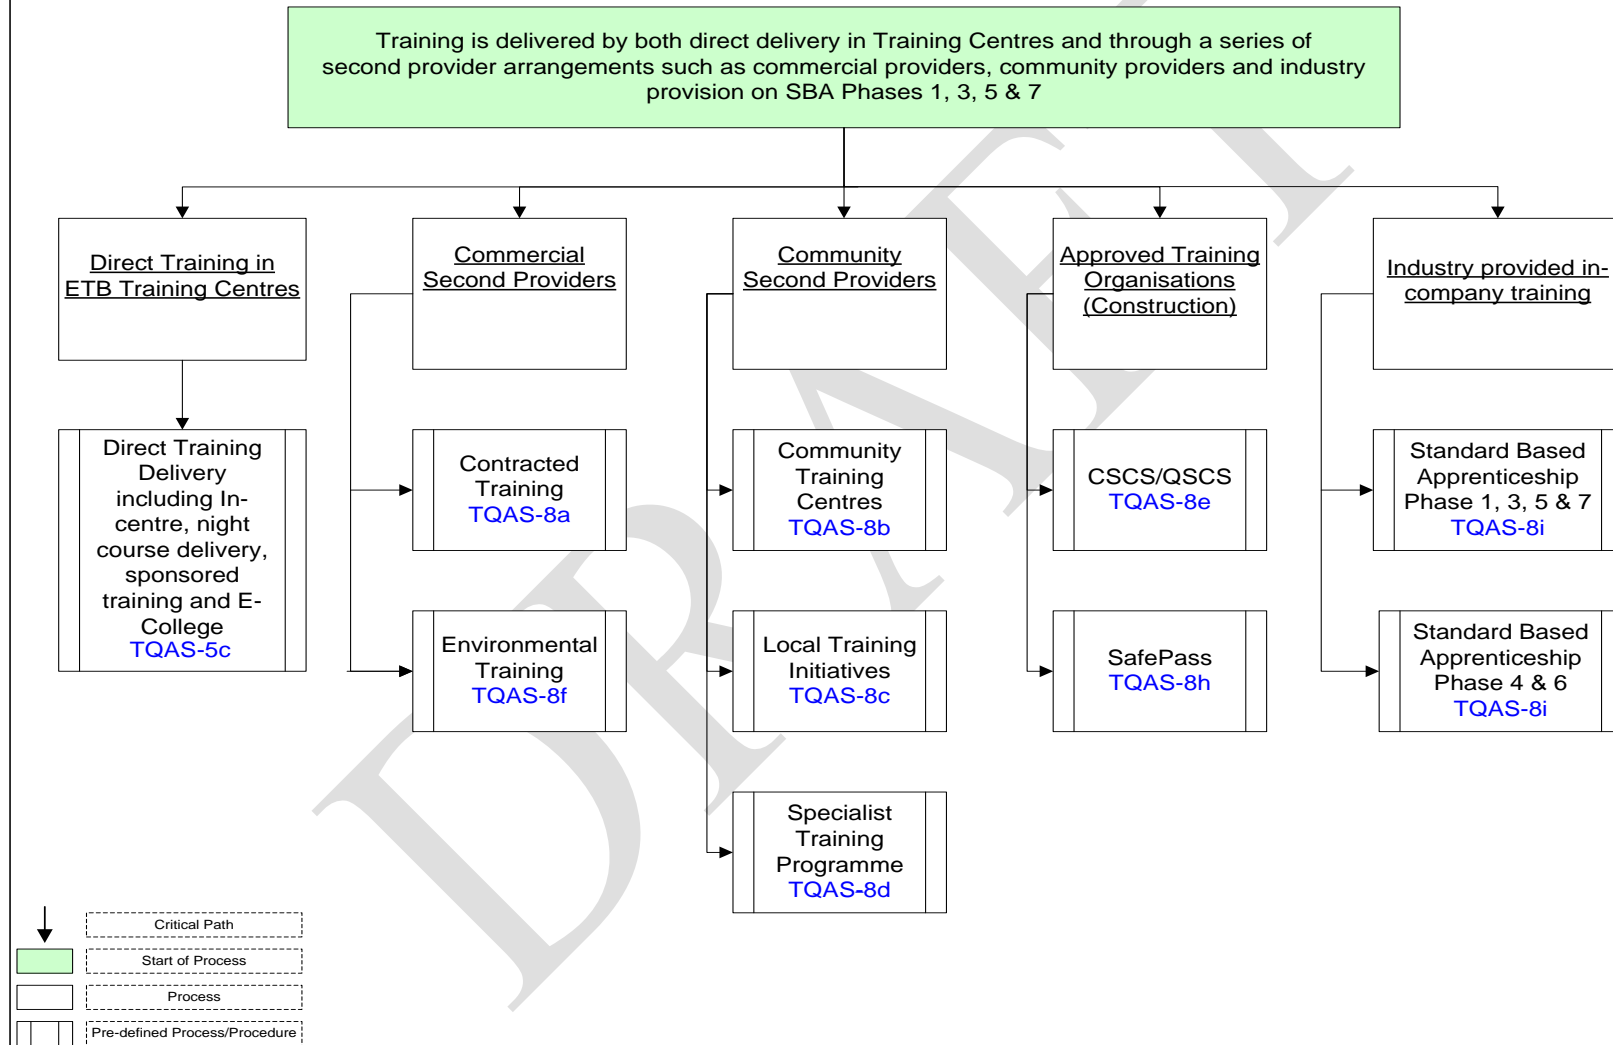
Training is delivered by both direct delivery in Training Centres and through a series of second provider arrangements such as commercial providers, community providers and industry provision on SBA Phases 1, 3, 5 & 7

Direct Training in ETB Training Centres

Direct Training Delivery including In-centre, night course delivery, sponsored training and E-College TQAS-5c

Commercial Second Providers

Contracted Training TQAS-8a

Environmental Training TQAS-8f

Community Second Providers

Community Training Centres TQAS-8b

Local Training Initiatives TQAS-8c

Specialist Training Programme TQAS-8d

Approved Training Organisations (Construction)

CSCS/QSCS TQAS-8e

SafePass TQAS-8h

Industry provided in-company training

Standard Based Apprenticeship Phase 1, 3, 5 & 7 TQAS-8i

Standard Based Apprenticeship Phase 4 & 6 TQAS-8i

DRAFT

Critical Path

Start of Process

Process

Pre-defined Process/Procedure